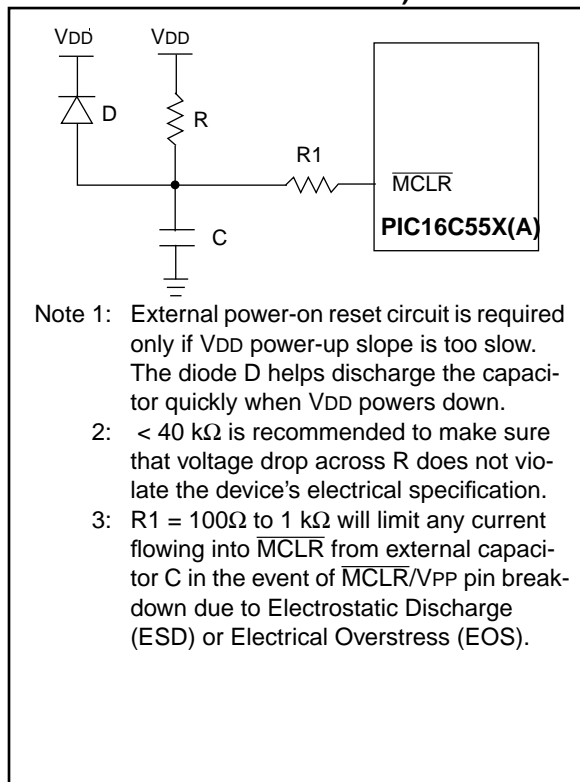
VDD

VDD

D

R

R1

$\overline{MCLR}$

PIC16C55X(A)

C

Note 1: External power-on reset circuit is required only if VDD power-up slope is too slow. The diode D helps discharge the capacitor quickly when VDD powers down.

2: < 40 k$\Omega$ is recommended to make sure that voltage drop across R does not violate the device's electrical specification.

3: R1 = 100$\Omega$ to 1 k$\Omega$ will limit any current flowing into $\overline{MCLR}$ from external capacitor C in the event of $\overline{MCLR}$/VPP pin breakdown due to Electrostatic Discharge (ESD) or Electrical Overstress (EOS).